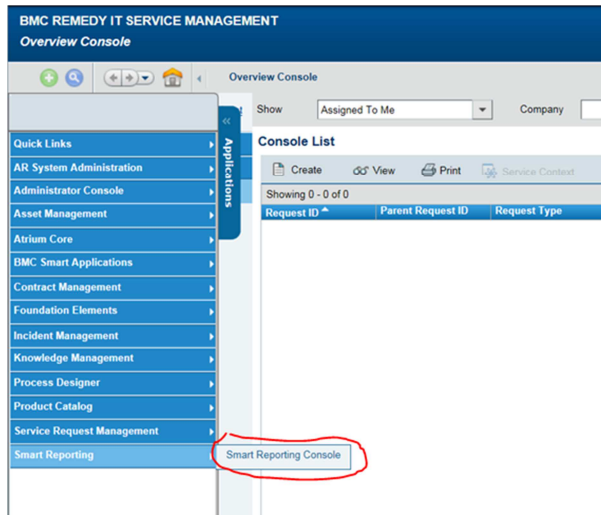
BMC REMEDY IT SERVICE MANAGEMENT
Overview Console

Overview Console

Show Assigned To Me Company

Quick Links
AR System Administration
Administrator Console
Asset Management
Atrium Core
BMC Smart Applications
Contract Management
Foundation Elements
Incident Management
Knowledge Management
Process Designer
Product Catalog
Service Request Management
Smart Reporting

Applications

Smart Reporting Console

Console List

Create View Print Service Context

Showing 0 - 0 of 0

| Request ID | Parent Request ID | Request Type |
|---|---|---|